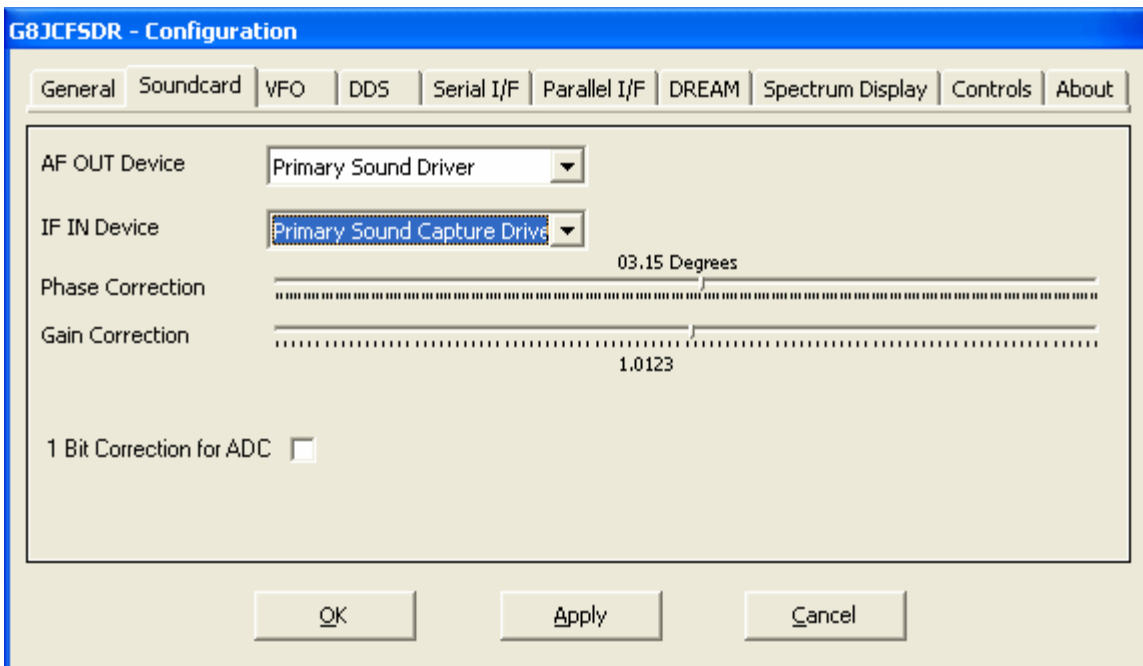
G8JCFSDR - Configuration

General | Soundcard | VFO | DDS | Serial I/F | Parallel I/F | DREAM | Spectrum Display | Controls | About

AF OUT Device
Primary Sound Driver

IF IN Device
Primary Sound Capture Drive

03.15 Degrees
Phase Correction

Gain Correction
1.0123

1 Bit Correction for ADC

OK
Apply
Cancel